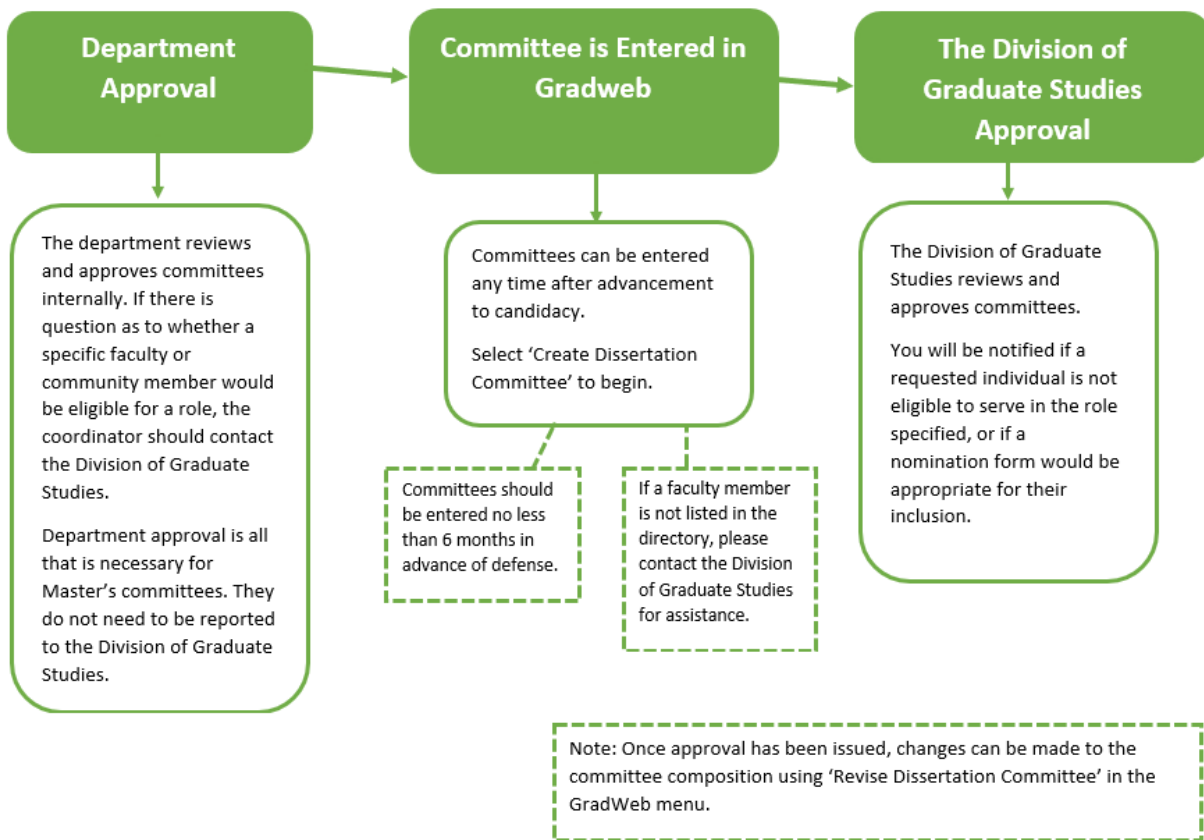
Department Approval

Committee is Entered in Gradweb

The Division of Graduate Studies Approval

The department reviews and approves committees internally. If there is question as to whether a specific faculty or community member would be eligible for a role, the coordinator should contact the Division of Graduate Studies.

Department approval is all that is necessary for Master's committees. They do not need to be reported to the Division of Graduate Studies.

Committees can be entered any time after advancement to candidacy.

Select 'Create Dissertation Committee' to begin.

Committees should be entered no less than 6 months in advance of defense.

If a faculty member is not listed in the directory, please contact the Division of Graduate Studies for assistance.

The Division of Graduate Studies reviews and approves committees.

You will be notified if a requested individual is not eligible to serve in the role specified, or if a nomination form would be appropriate for their inclusion.

Note: Once approval has been issued, changes can be made to the committee composition using 'Revise Dissertation Committee' in the GradWeb menu.